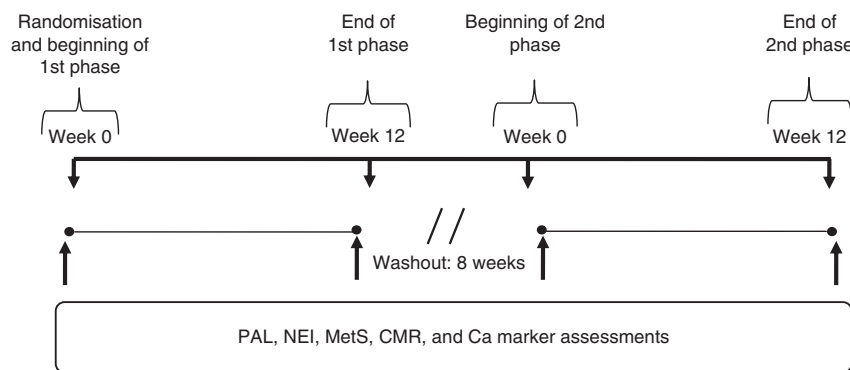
Randomisation and beginning of 1st phase

End of 1st phase

Beginning of 2nd phase

End of 2nd phase

Week 0

Week 12

Week 0

Week 12

//

Washout: 8 weeks

PAL, NEI, MetS, CMR, and Ca marker assessments